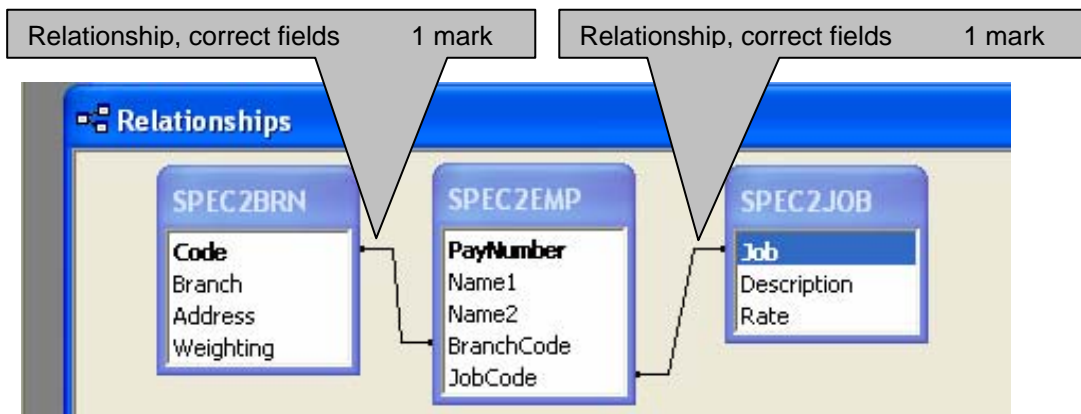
Relationship, correct fields 1 mark

Relationship, correct fields 1 mark

Relationships

SPEC2BRN
Code
Branch
Address
Weighting

SPEC2EMP
PayNumber
Name1
Name2
BranchCode
JobCode

SPEC2JOB
Job
Description
Rate